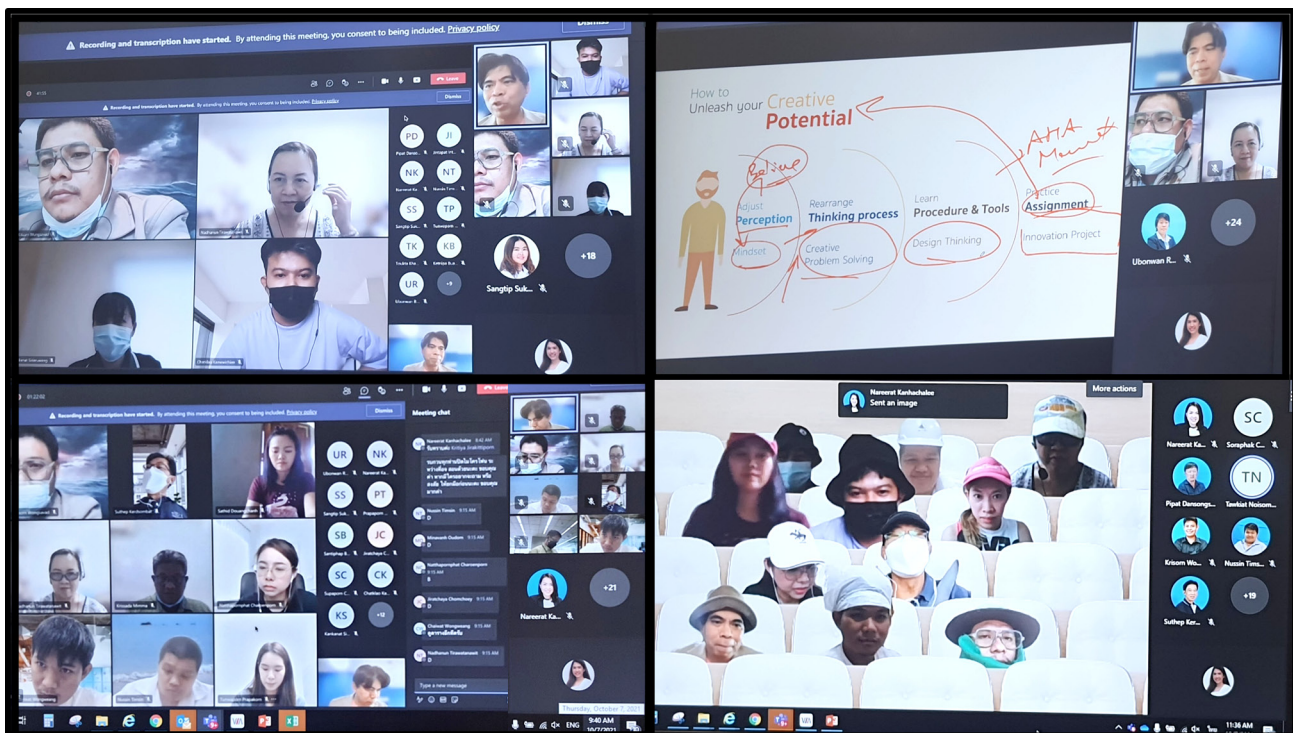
Recording and transcription have started. By attending this meeting, you consent to being included. Privacy policy

Dismiss

Recording and transcription have started. By attending this meeting, you consent to being included. Privacy policy

Dismiss

Leave

PD JI NK NT SS TP TK KB UR

Sangtip Suk...

+18

How to Unleash your Creative Potential

Believe

AHA Moment

Adjust Perception

Mindset

Rearrange Thinking process

Creative Problem Solving

Learn Procedure & Tools

Design Thinking

Practice Assignment

Innovation Project

Ubonwan R...

+24

Recording and transcription have started. By attending this meeting, you consent to being included. Privacy policy

Dismiss

Leave

UR NK SS PT SB JC SC CK KS +12

Meeting chat

Nareerat Kanhachalee

Nussin Timsin 9:15 AM

D

Nathaphon Thisastanaset 9:15 AM

D

Type a new message

Nareerat Ka...

+21

Thursday, October 7, 2021

9:40 AM 10/7/2021

ENG

Nareerat Kanhachalee Sent an image

More actions

SC TN

Nareerat Ka...

Soraphak C...

Pipat Dansongs...

Tawkiat Noisom...

Krisorn Wo...

Nussin Tims...

Suthep Ker...

+19

11:36 AM